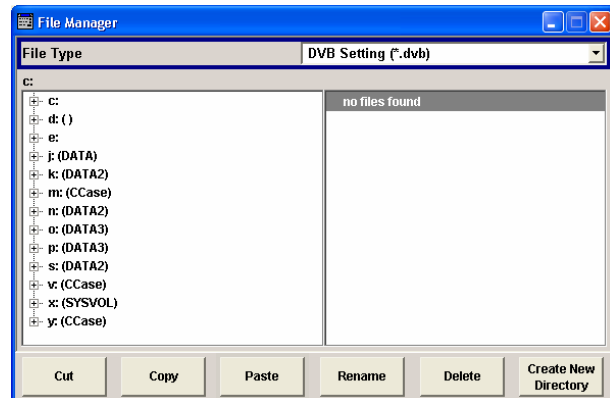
File Manager

File Type | DVB Setting (*.dvb)

c:

c:
d: ()
e:
j: (DATA)
k: (DATA2)
m: (CCase)
n: (DATA2)
o: (DATA3)
p: (DATA3)
s: (DATA2)
v: (CCase)
x: (SYSVOL)
y: (CCase)

no files found

Cut
Copy
Paste
Rename
Delete
Create New Directory